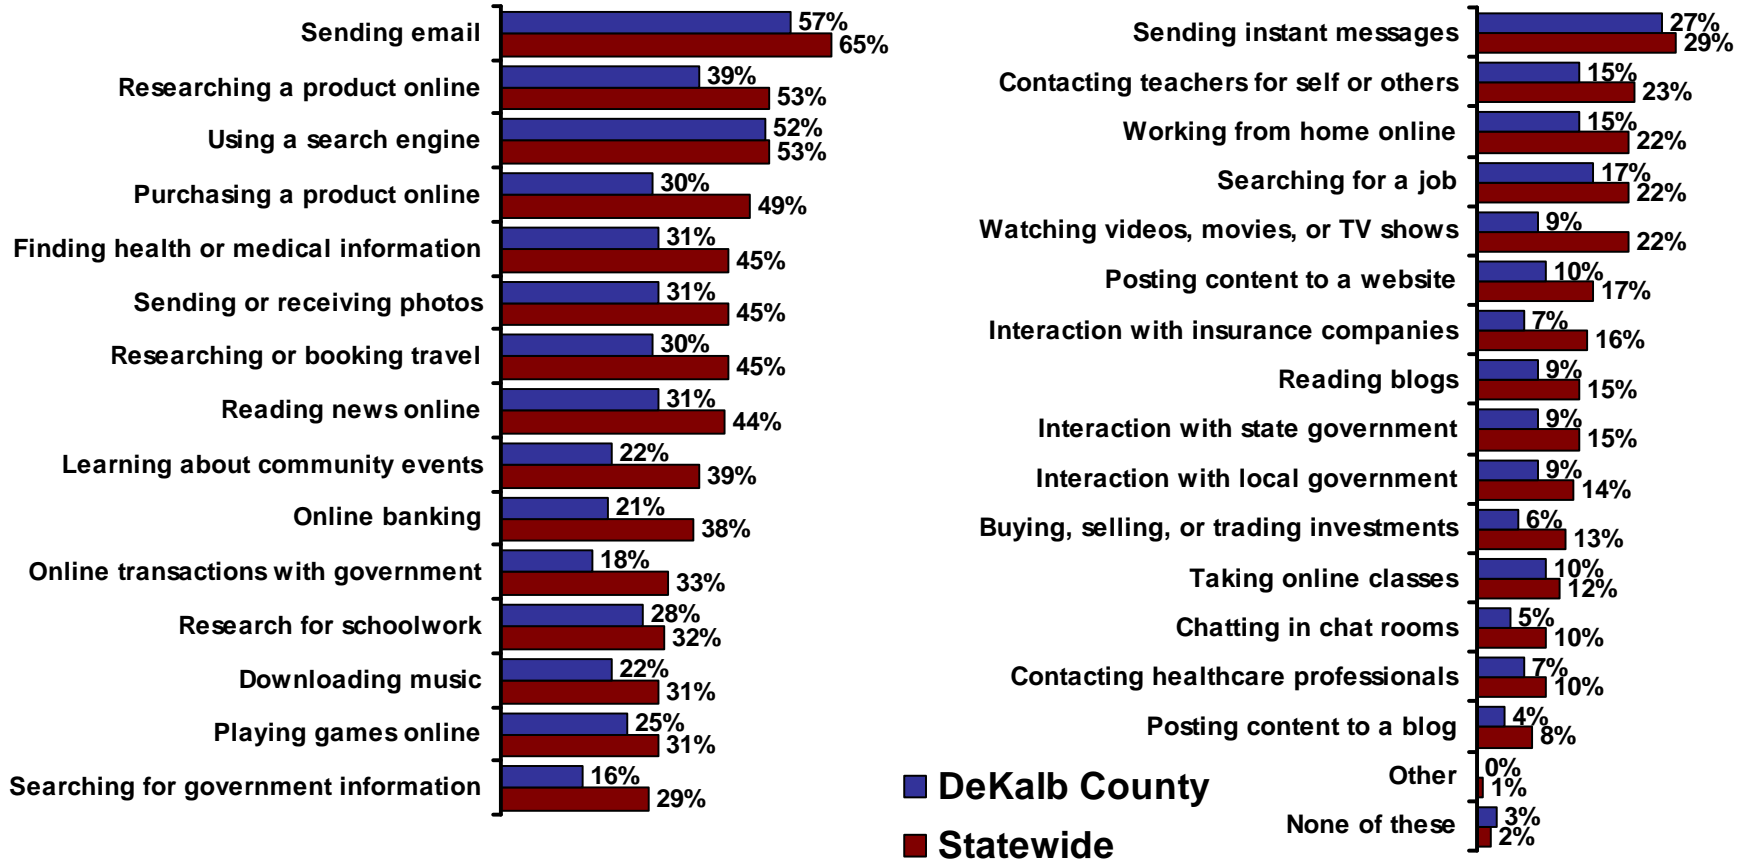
Sending email 57% 65%
Researching a product online 39% 53%
Using a search engine 52% 53%
Purchasing a product online 30% 49%
Finding health or medical information 31% 45%
Sending or receiving photos 31% 45%
Researching or booking travel 30% 45%
Reading news online 31% 44%
Learning about community events 22% 39%
Online banking 21% 38%
Online transactions with government 18% 33%
Research for schoolwork 28% 32%
Downloading music 22% 31%
Playing games online 25% 31%
Searching for government information 16% 29%

Sending instant messages 27% 29%
Contacting teachers for self or others 15% 23%
Working from home online 15% 22%
Searching for a job 17% 22%
Watching videos, movies, or TV shows 9% 22%
Posting content to a website 10% 17%
Interaction with insurance companies 7% 16%
Reading blogs 9% 15%
Interaction with state government 9% 15%
Interaction with local government 9% 14%
Buying, selling, or trading investments 6% 13%
Taking online classes 10% 12%
Chatting in chat rooms 5% 10%
Contacting healthcare professionals 7% 10%
Posting content to a blog 4% 8%
Other 0% 1%
None of these 3% 2%

DeKalb County
Statewide